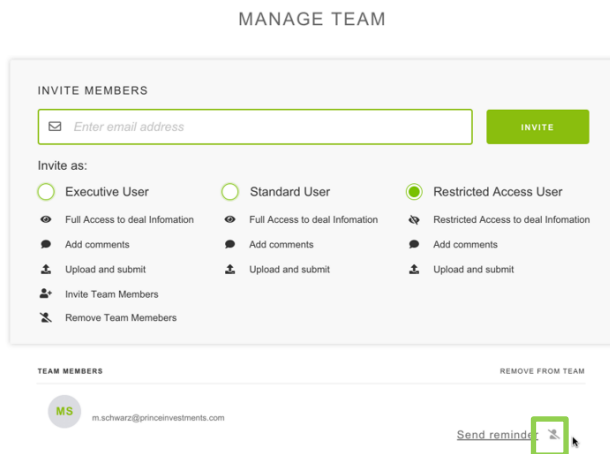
MANAGE TEAM

INVITE MEMBERS

Enter email address

INVITE

Invite as:

Executive User

Full Access to deal Infomation

Add comments

Upload and submit

Invite Team Members

Remove Team Memebers

Standard User

Full Access to deal Infomation

Add comments

Upload and submit

Restricted Access User

Restricted Access to deal Infomation

Add comments

Upload and submit

TEAM MEMBERS

REMOVE FROM TEAM

MS

m.schwarz@princeinvestments.com

Send reminder